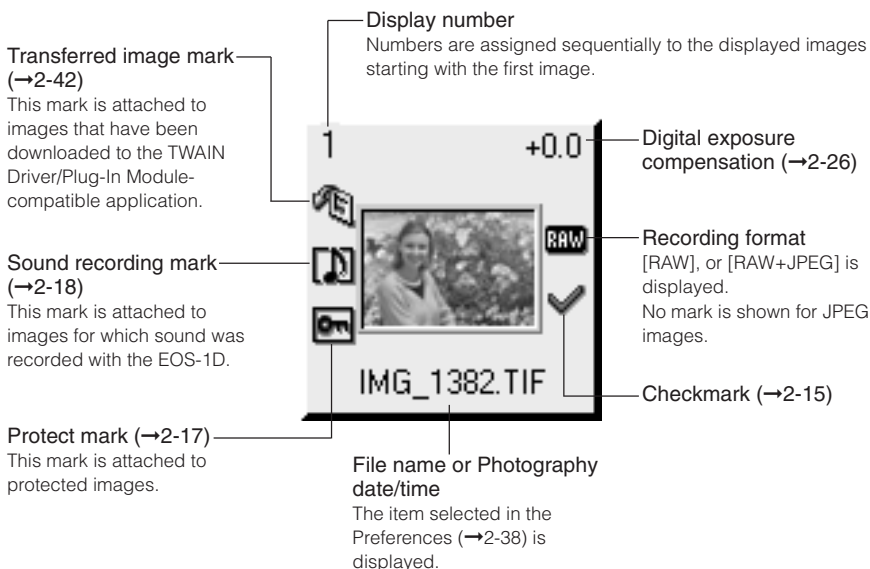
Display number
Numbers are assigned sequentially to the displayed images starting with the first image.

Transferred image mark (→2-42)
This mark is attached to images that have been downloaded to the TWAIN Driver/Plug-In Module-compatible application.

1

+0.0

Digital exposure compensation (→2-26)

RAW

Recording format
[RAW], or [RAW+JPEG] is displayed.
No mark is shown for JPEG images.

Sound recording mark (→2-18)
This mark is attached to images for which sound was recorded with the EOS-1D.

IMG_1382.TIF

Checkmark (→2-15)

Protect mark (→2-17)
This mark is attached to protected images.

File name or Photography date/time
The item selected in the Preferences (→2-38) is displayed.